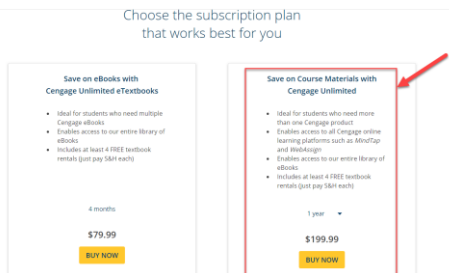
Choose the subscription plan that works best for you

Save on eBooks with Cengage Unlimited eTextbooks

- Ideal for students who need multiple Cengage eBooks
- Enables access to our entire library of eBooks
- Includes at least 4 FREE textbook rentals (just pay S&H each)

4 months

$79.99

BUY NOW

Save on Course Materials with Cengage Unlimited

- Ideal for students who need more than one Cengage product
- Enables access to all Cengage online learning platforms such as *MindTap* and *WebAssign*
- Enables access to our entire library of eBooks
- Includes at least 4 FREE textbook rentals (just pay S&H each)

1 year

$199.99

BUY NOW